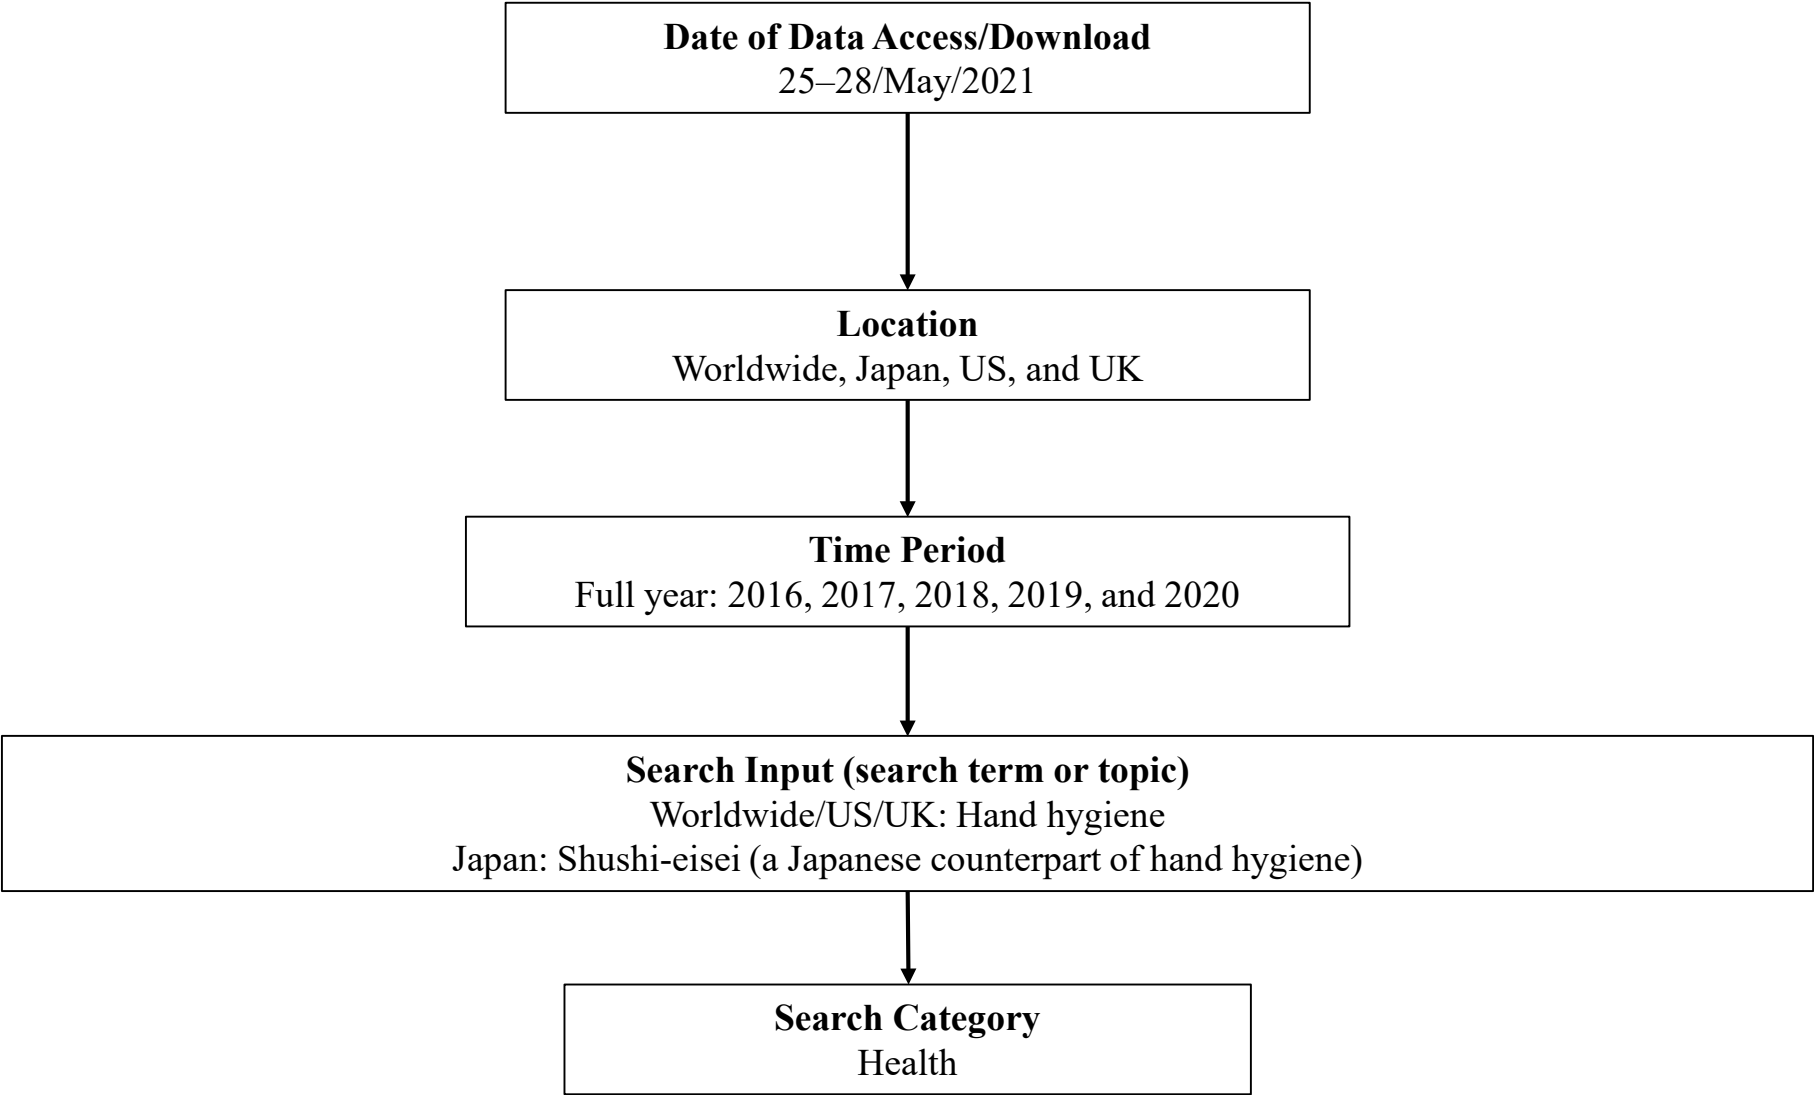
Date of Data Access/Download
25–28/May/2021

Location
Worldwide, Japan, US, and UK

Time Period
Full year: 2016, 2017, 2018, 2019, and 2020

Search Input (search term or topic)
Worldwide/US/UK: Hand hygiene
Japan: Shushi-eisei (a Japanese counterpart of hand hygiene)

Search Category
Health